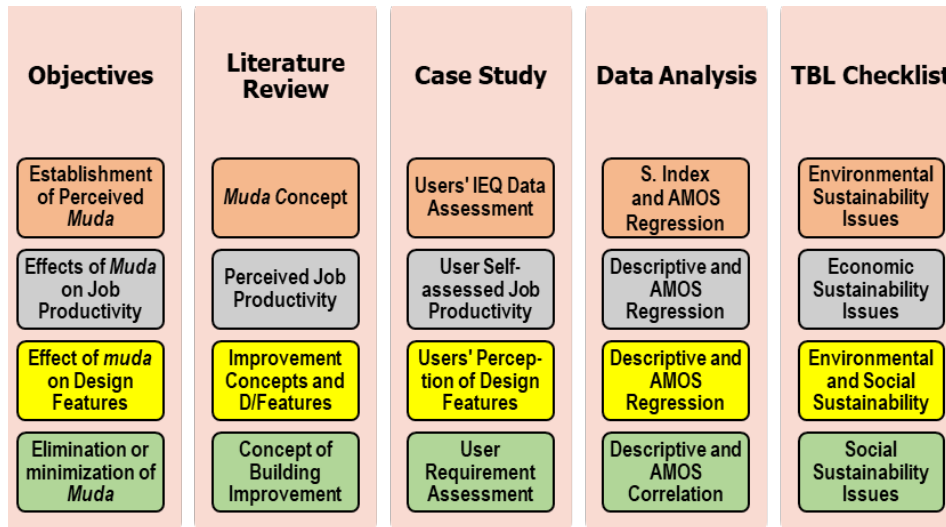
| Objectives | Literature Review | Case Study | Data Analysis | TBL Checklist |
|---|---|---|---|---|
| Establishment of Perceived *Muda* | *Muda* Concept | Users' IEQ Data Assessment | S. Index and AMOS Regression | Environmental Sustainability Issues |
| Effects of *Muda* on Job Productivity | Perceived Job Productivity | User Self-assessed Job Productivity | Descriptive and AMOS Regression | Economic Sustainability Issues |
| Effect of *muda* on Design Features | Improvement Concepts and D/Features | Users' Perception of Design Features | Descriptive and AMOS Regression | Environmental and Social Sustainability |
| Elimination or minimization of *Muda* | Concept of Building Improvement | User Requirement Assessment | Descriptive and AMOS Correlation | Social Sustainability Issues |